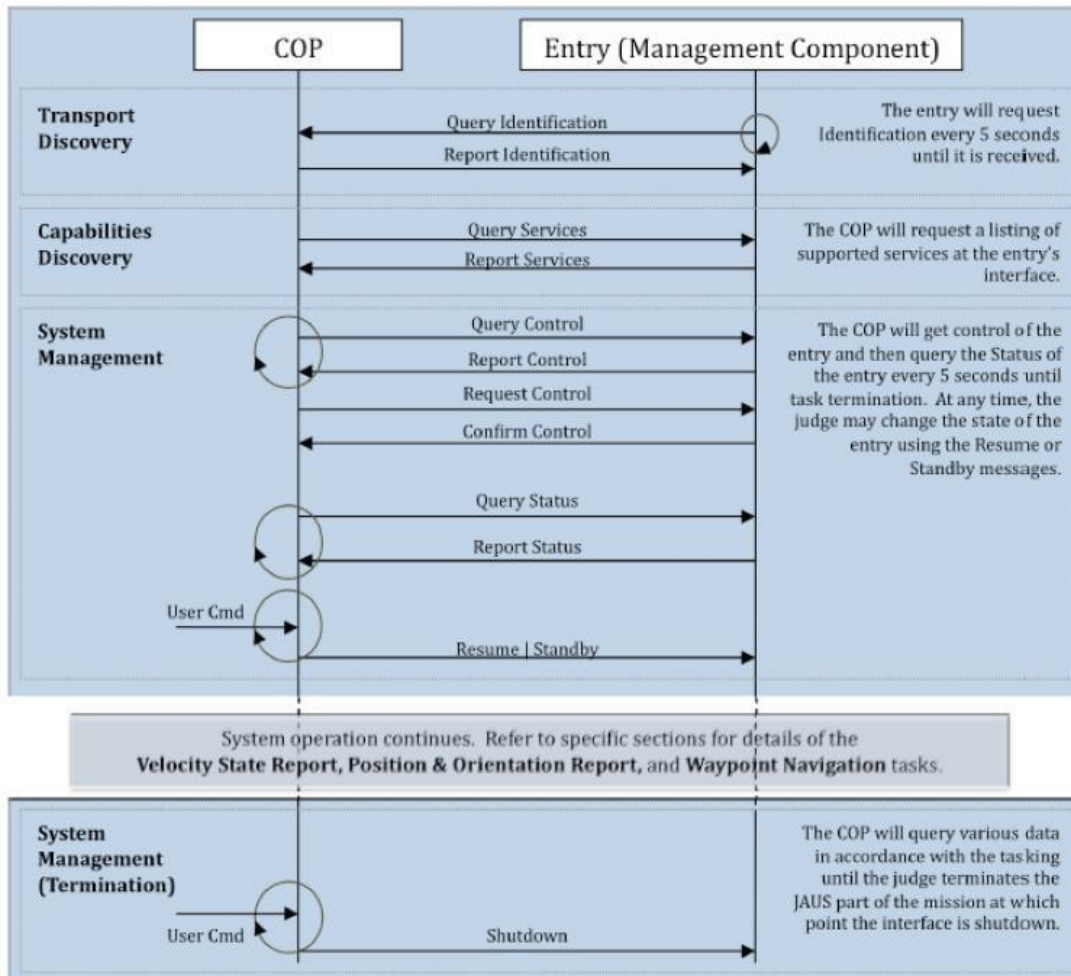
COP

Entry (Management Component)

Transport Discovery

Query Identification

Report Identification

The entry will request Identification every 5 seconds until it is received.

Capabilities Discovery

Query Services

Report Services

The COP will request a listing of supported services at the entry's interface.

System Management

Query Control

Report Control

Request Control

Confirm Control

Query Status

Report Status

User Cmd

Resume | Standby

The COP will get control of the entry and then query the Status of the entry every 5 seconds until task termination. At any time, the judge may change the state of the entry using the Resume or Standby messages.

System operation continues. Refer to specific sections for details of the **Velocity State Report, Position & Orientation Report,** and **Waypoint Navigation** tasks.

System Management (Termination)

User Cmd

Shutdown

The COP will query various data in accordance with the tasking until the judge terminates the JAUS part of the mission at which point the interface is shutdown.